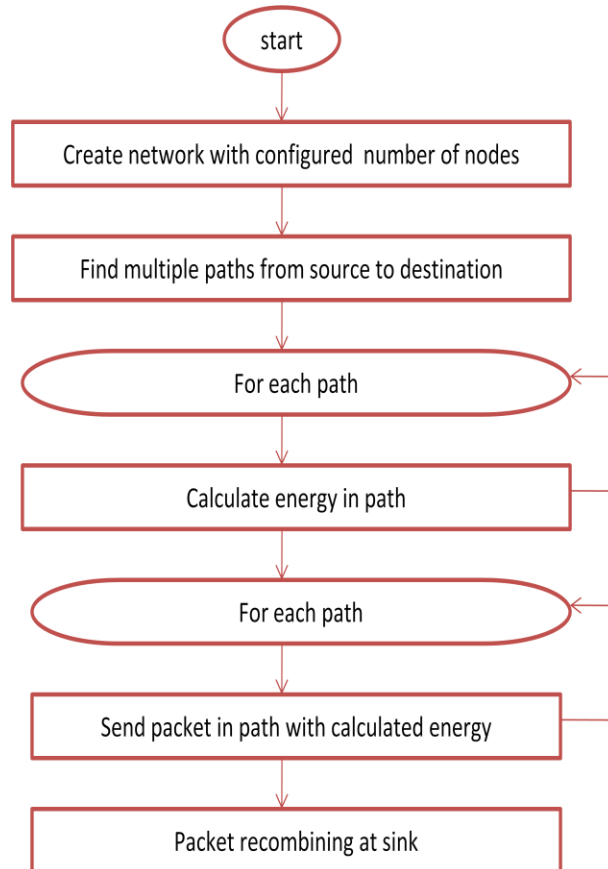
start

Create network with configured number of nodes

Find multiple paths from source to destination

For each path

Calculate energy in path

For each path

Send packet in path with calculated energy

Packet recombining at sink